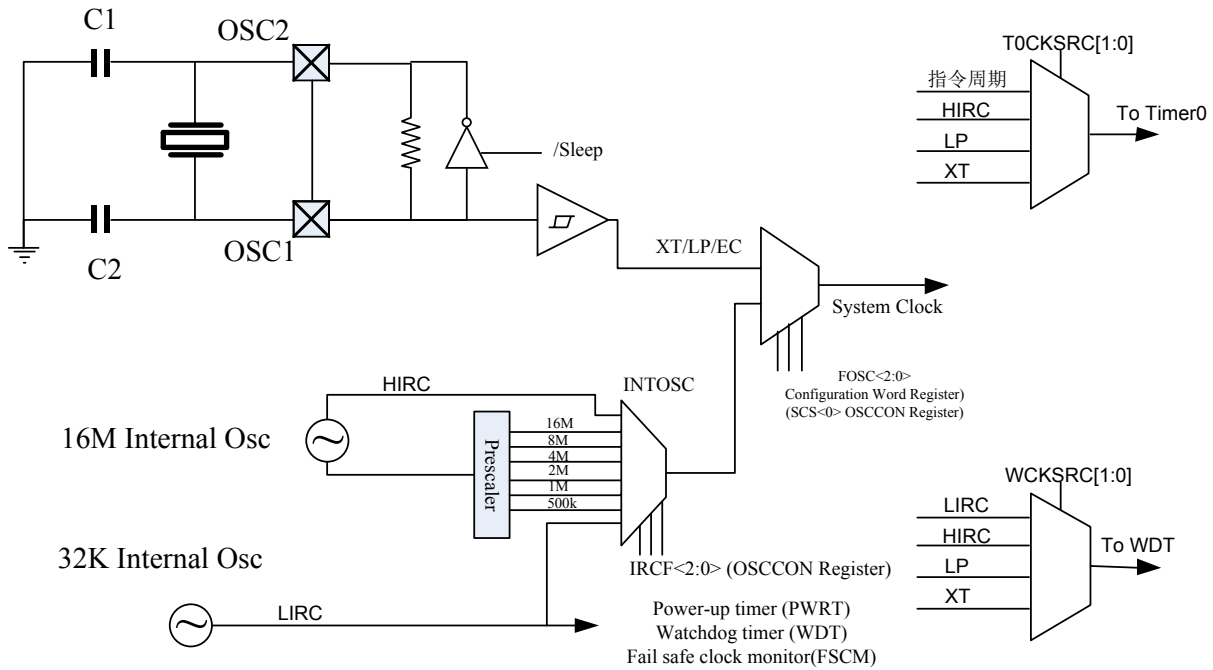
C1

OSC2

T0CKSRC[1:0]

指令周期

HIRC

To Timer0

LP

XT

/Sleep

C2

OSC1

XT/LP/EC

System Clock

FOSC<2:0>
Configuration Word Register)
(SCS<0> OSCCON Register)

HIRC

INTOSC

16M Internal Osc

Prescaler

16M
8M
4M
2M
1M
500k

WCKSRC[1:0]

LIRC

HIRC

To WDT

LP

XT

32K Internal Osc

IRCF<2:0> (OSCCON Register)

LIRC

Power-up timer (PWRT)
Watchdog timer (WDT)
Fail safe clock monitor(FSCM)